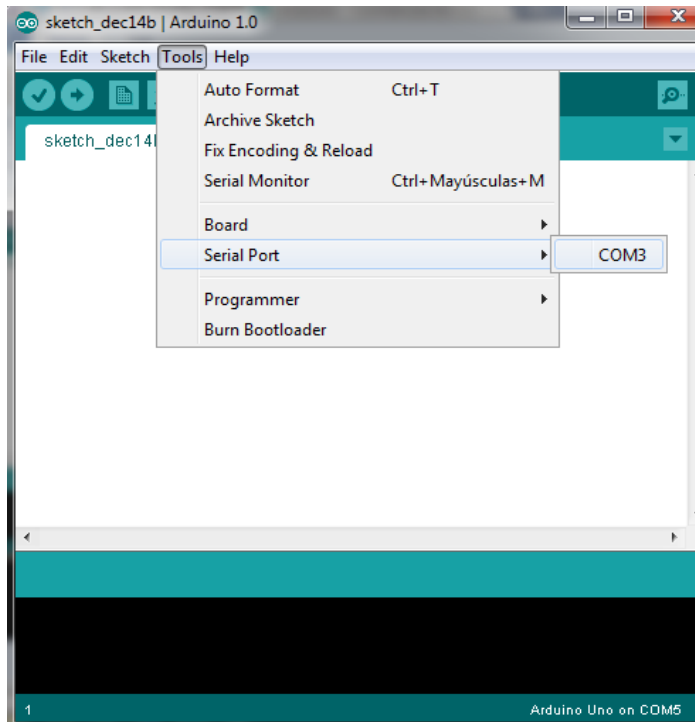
sketch_dec14b | Arduino 1.0

File Edit Sketch Tools Help

sketch_dec14b

Auto Format Ctrl+T
Archive Sketch
Fix Encoding & Reload
Serial Monitor Ctrl+Mayúsculas+M

Board
Serial Port

Programmer
Burn Bootloader

COM3

1

Arduino Uno on COM5